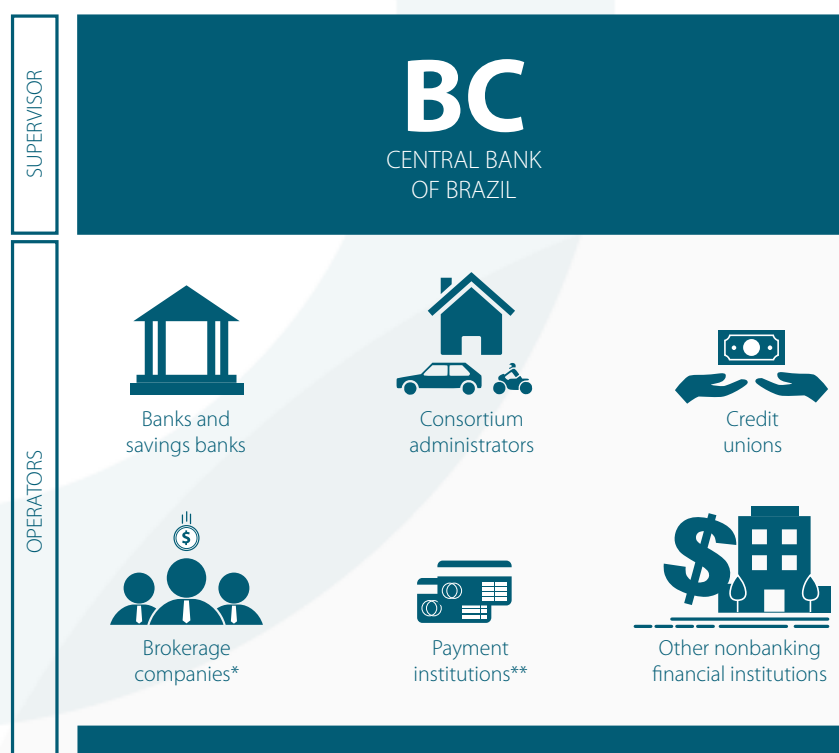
SUPERVISOR

BC
CENTRAL BANK OF BRAZIL

OPERATORS

Banks and savings banks

Consortium administrators

Credit unions

Brokerage companies*

Payment institutions**

Other nonbanking financial institutions